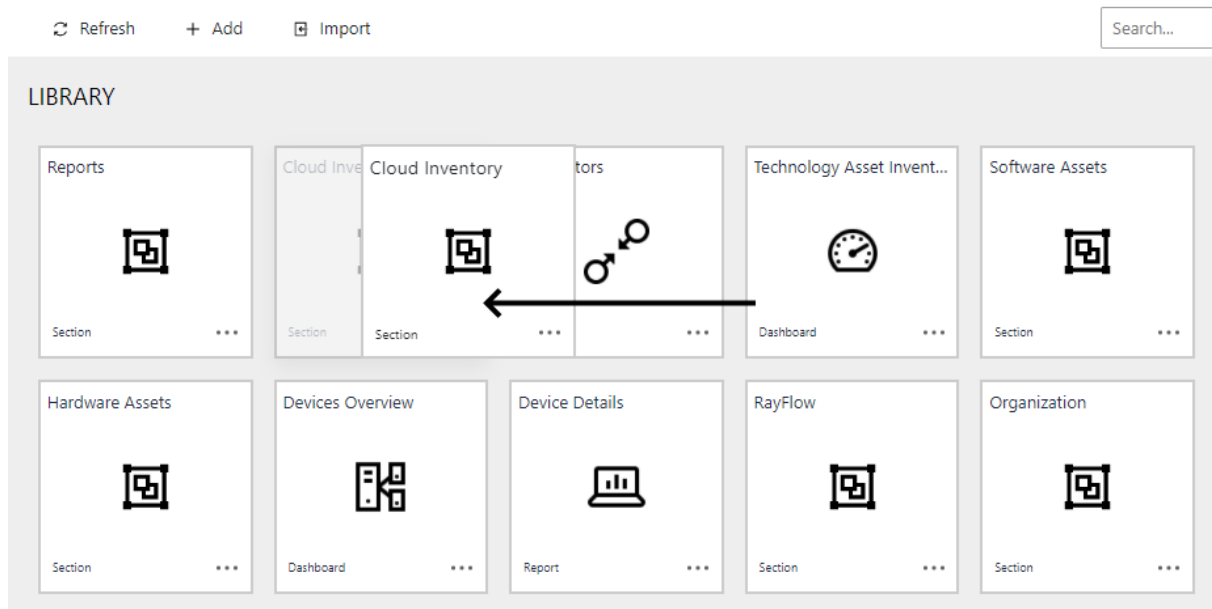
Refresh + Add Import

Search...

LIBRARY

Reports

Section ...

Cloud Inve

Section

Cloud Inventory

Section ...

tors

...

Technology Asset Invent...

Dashboard ...

Software Assets

Section ...

Hardware Assets

Section ...

Devices Overview

Dashboard ...

Device Details

Report ...

RayFlow

Section ...

Organization

Section ...